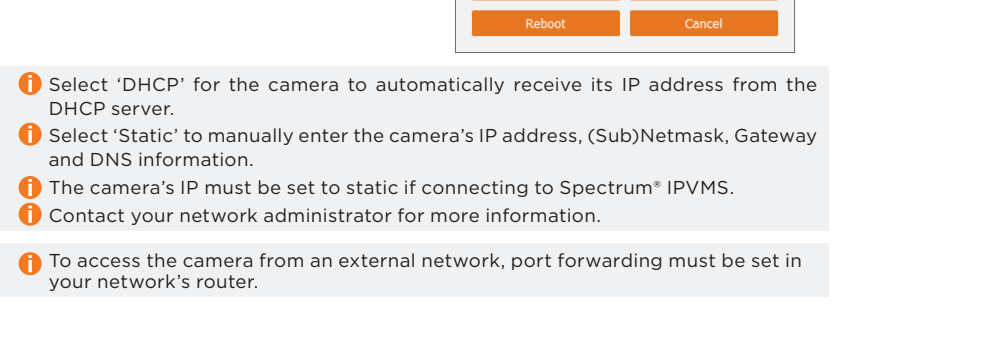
Reboot
Cancel

Select 'DHCP' for the camera to automatically receive its IP address from the DHCP server.

Select 'Static' to manually enter the camera's IP address, (Sub)Netmask, Gateway and DNS information.

The camera's IP must be set to static if connecting to Spectrum® IPVMS.

Contact your network administrator for more information.

To access the camera from an external network, port forwarding must be set in your network's router.